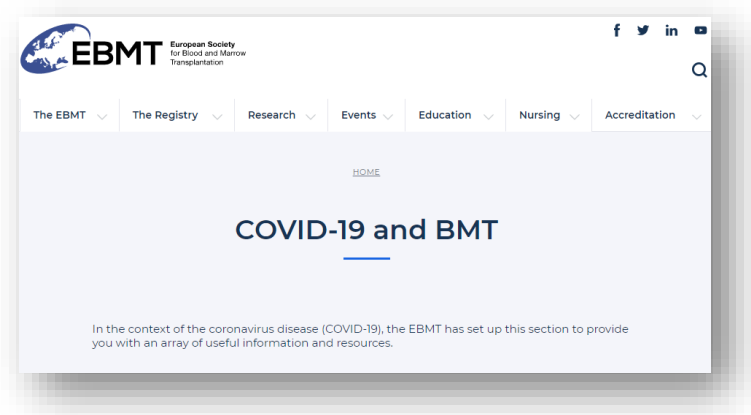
EBMT European Society for Blood and Marrow Transplantation

The EBMT
The Registry
Research
Events
Education
Nursing
Accreditation

HOME

COVID-19 and BMT

In the context of the coronavirus disease (COVID-19), the EBMT has set up this section to provide you with an array of useful information and resources.